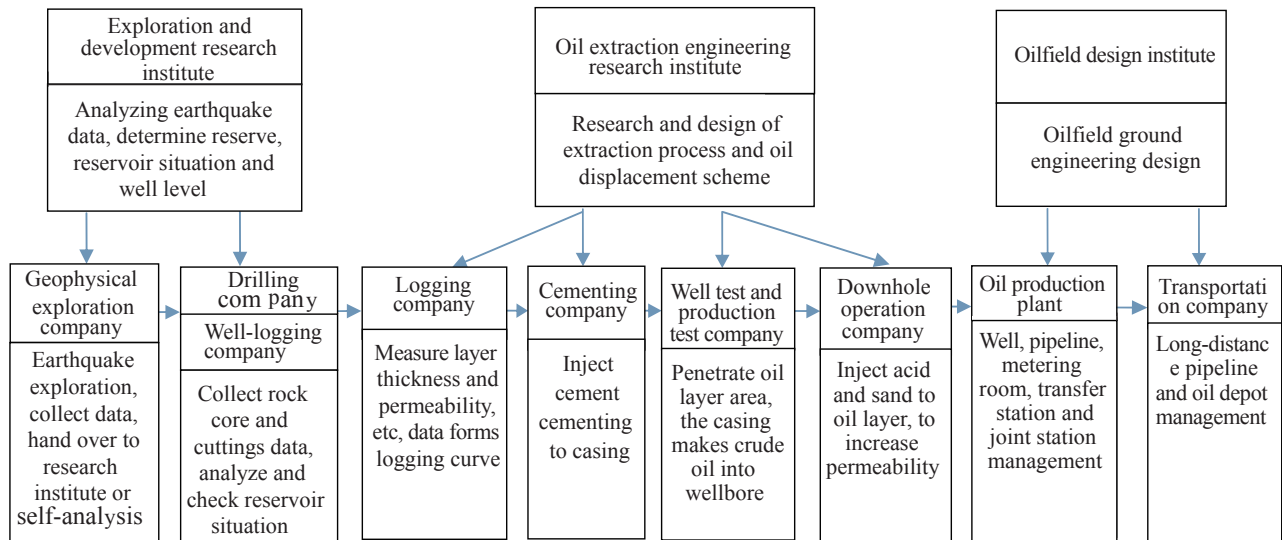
Exploration and development research institute

Analyzing earthquake data, determine reserve, reservoir situation and well level

Oil extraction engineering research institute

Research and design of extraction process and oil displacement scheme

Oilfield design institute

Oilfield ground engineering design

Geophysical exploration company

Earthquake exploration, collect data, hand over to research institute or self-analysis

Drilling com pany

Well-logging company

Collect rock core and cuttings data, analyze and check reservoir situation

Logging company

Measure layer thickness and permeability, etc, data forms logging curve

Cementing company

Inject cement cementing to casing

Well test and production test company

Penetrate oil layer area, the casing makes crude oil into wellbore

Downhole operation company

Inject acid and sand to oil layer, to increase permeability

Oil production plant

Well, pipeline, metering room, transfer station and joint station management

Transportati on company

Long-distanc e pipeline and oil depot management